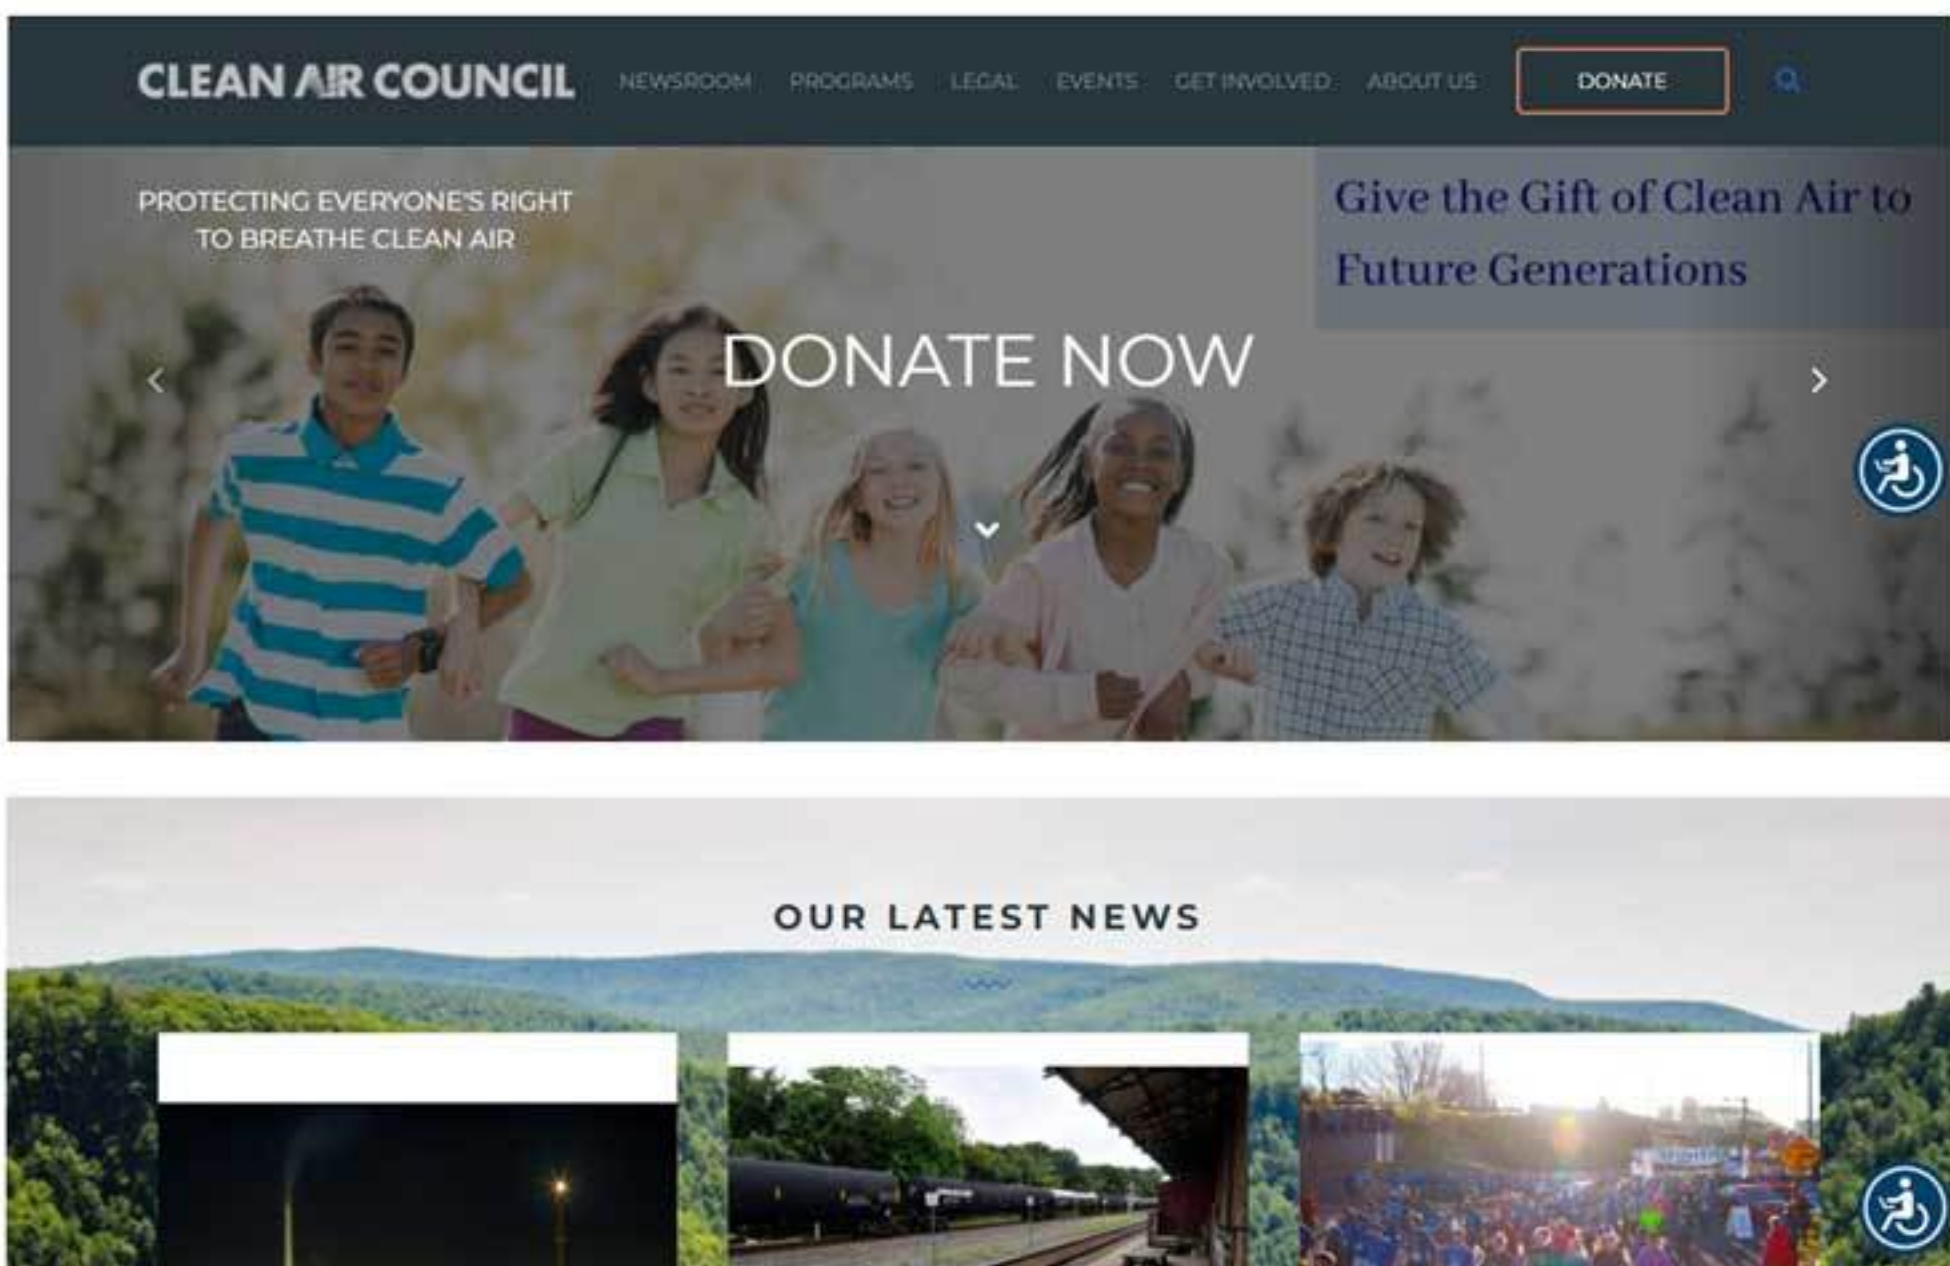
CLEAN AIR COUNCIL NEWSROOM PROGRAMS LEGAL EVENTS GET INVOLVED ABOUT US DONATE

PROTECTING EVERYONE'S RIGHT TO BREATHE CLEAN AIR

Give the Gift of Clean Air to Future Generations

DONATE NOW

OUR LATEST NEWS